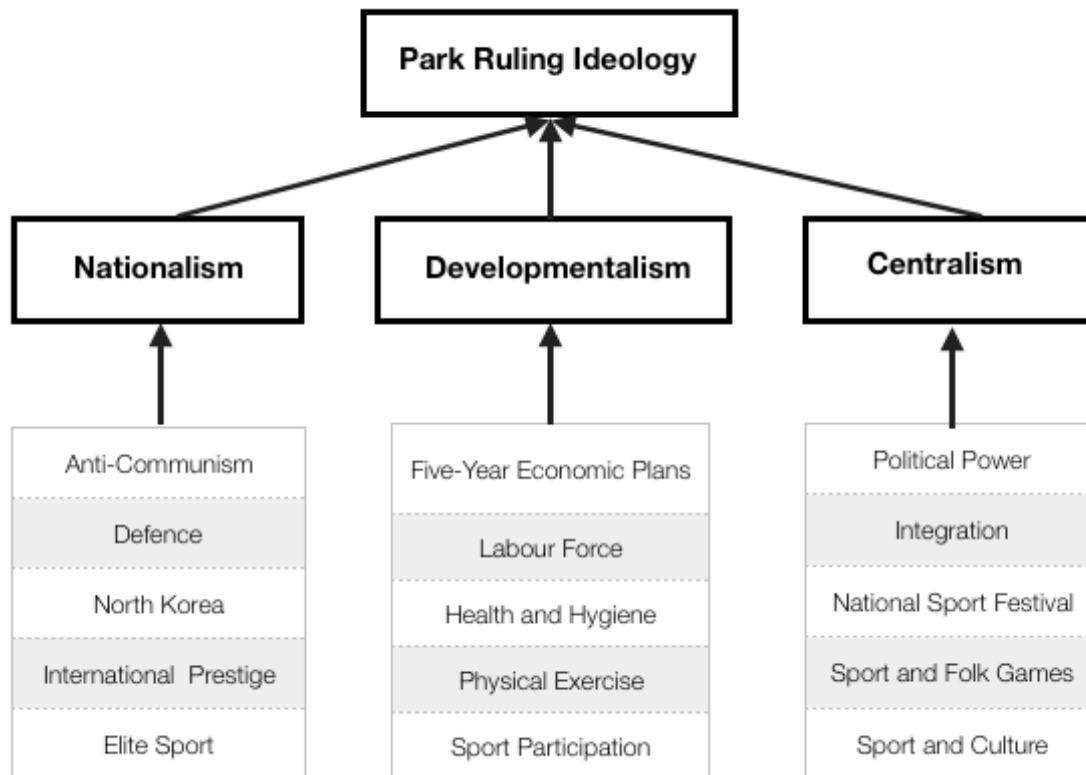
Park Ruling Ideology

Nationalism

Developmentalism

Centralism

Anti-Communism
Defence
North Korea
International Prestige
Elite Sport

Five-Year Economic Plans
Labour Force
Health and Hygiene
Physical Exercise
Sport Participation

Political Power
Integration
National Sport Festival
Sport and Folk Games
Sport and Culture